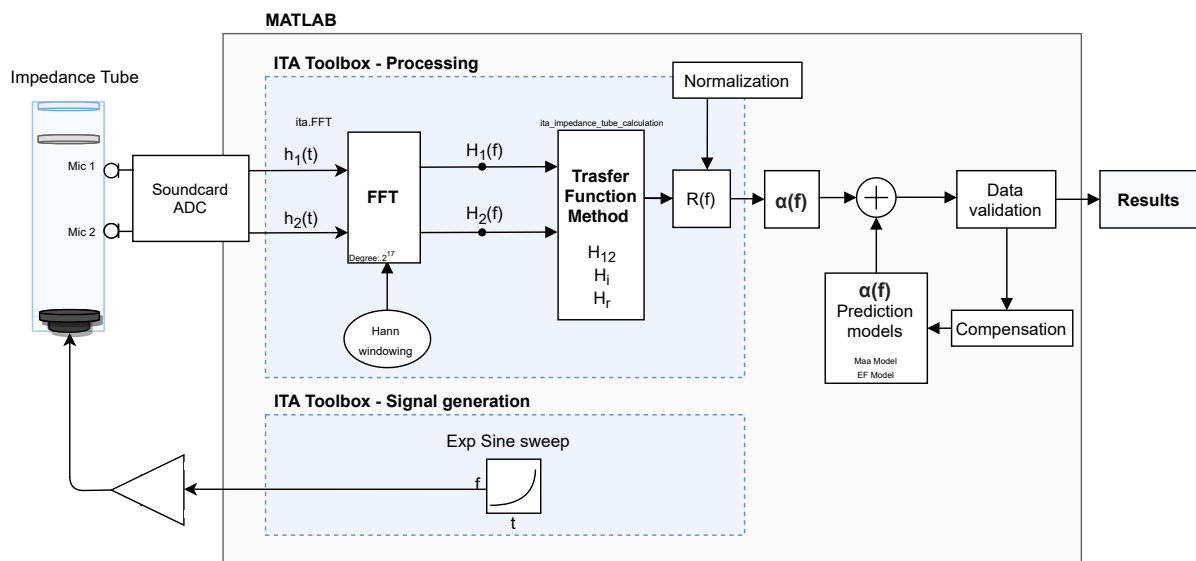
MATLAB

Impedance Tube

ITA Toolbox - Processing

Normalization

ita.FFT

ita_impedance_tube_calculation

Mic 1

Mic 2

Soundcard ADC

$h_1(t)$

$h_2(t)$

FFT

Degree: $2^{17}$

$H_1(f)$

$H_2(f)$

Trasfer Function Method

$H_{12}$
$H_i$
$H_r$

R(f)

α(f)

Data validation

Results

Hann windowing

α(f)
Prediction models

Maa Model
EF Model

Compensation

ITA Toolbox - Signal generation

Exp Sine sweep

f

t